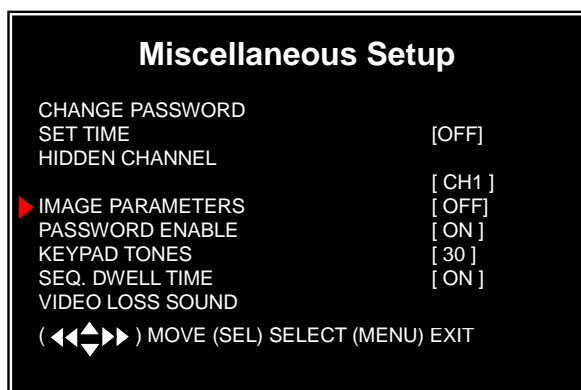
Miscellaneous Setup

CHANGE PASSWORD
SET TIME [OFF]
HIDDEN CHANNEL
[ CH1 ]
IMAGE PARAMETERS [ OFF]
PASSWORD ENABLE [ ON ]
KEYPAD TONES [ 30 ]
SEQ. DWELL TIME [ ON ]
VIDEO LOSS SOUND

( ) MOVE (SEL) SELECT (MENU) EXIT